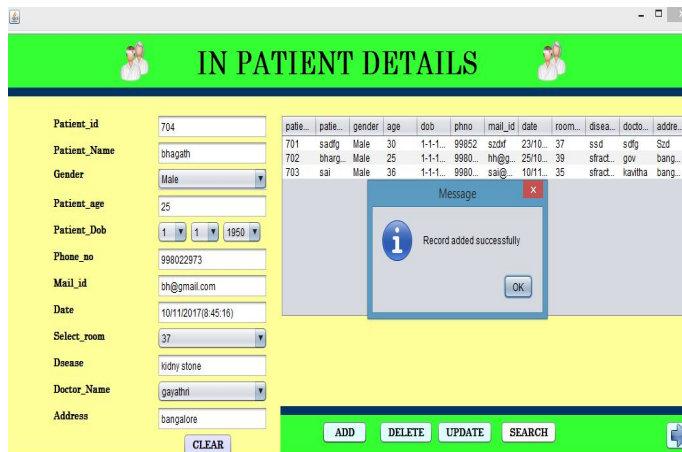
IN PATIENT DETAILS

Patient_id 704
Patient_Name bhagath
Gender Male
Patient_age 25
Patient_Dob 1 1 1950
Phone_no 998022973
Mail_id bh@gmail.com
Date 10/11/2017(8:45:16)
Select_room 37
Dsease kidny stone
Doctor_Name gayathri
Address bangalore
CLEAR

| patie... | patie... | gender | age | dob | phno | mail_id | date | room... | disea... | docto... | addre... |
|---|---|---|---|---|---|---|---|---|---|---|---|
| 701 | sadfg | Male | 30 | 1-1-1... | 99852 | szdxf | 23/10... | 37 | ssd | sdfg | Szd |
| 702 | bharg... | Male | 25 | 1-1-1... | 9980... | hh@g... | 25/10... | 39 | sfract... | gov | bang... |
| 703 | sai | Male | 36 | 1-1-1... | 9980... | sai@... | 10/11... | 35 | sfract... | kavitha | bang... |

Message
Record added successfully
OK

ADD DELETE UPDATE SEARCH